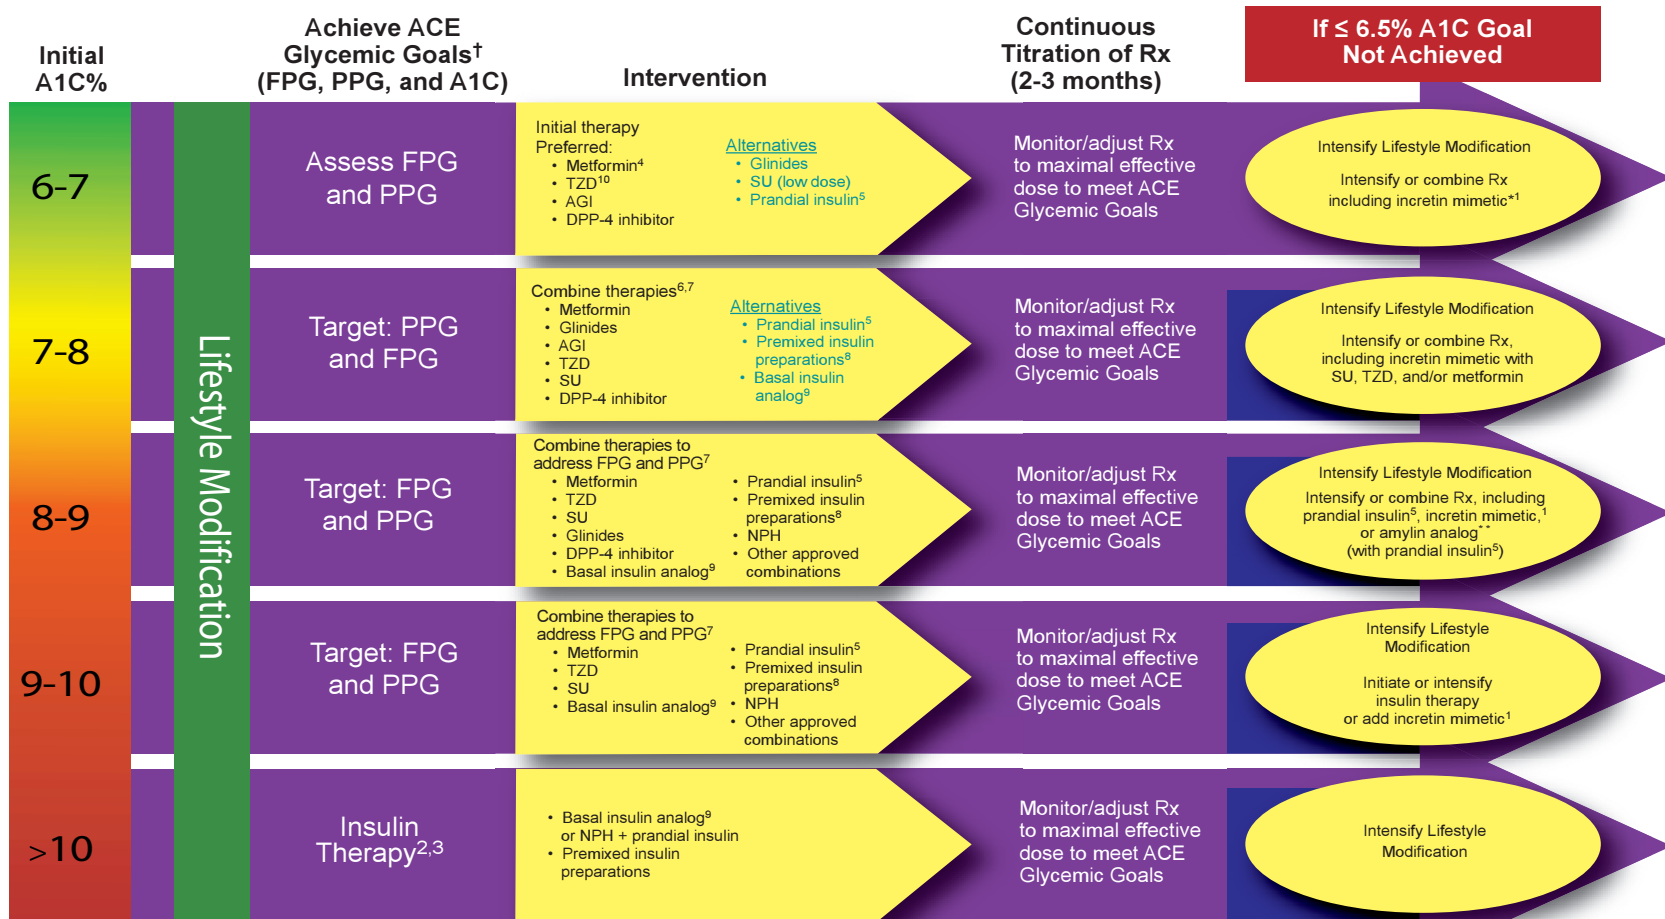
Initial A1C%

Achieve ACE Glycemic Goals† (FPG, PPG, and A1C)

Intervention

Continuous Titration of Rx (2-3 months)

If ≤ 6.5% A1C Goal Not Achieved

Lifestyle Modification

6-7

Assess FPG and PPG

Initial therapy
Preferred:
• Metformin$^4$
• TZD$^{10}$
• AGI
• DPP-4 inhibitor

Alternatives
• Glinides
• SU (low dose)
• Prandial insulin$^5$

Monitor/adjust Rx to maximal effective dose to meet ACE Glycemic Goals

Intensify Lifestyle Modification

Intensify or combine Rx including incretin mimetic*$^1$

7-8

Target: PPG and FPG

Combine therapies$^{6,7}$
• Metformin
• Glinides
• AGI
• TZD
• SU
• DPP-4 inhibitor

Alternatives
• Prandial insulin$^5$
• Premixed insulin preparations$^8$
• Basal insulin analog$^9$

Monitor/adjust Rx to maximal effective dose to meet ACE Glycemic Goals

Intensify Lifestyle Modification

Intensify or combine Rx, including incretin mimetic with SU, TZD, and/or metformin

8-9

Target: FPG and PPG

Combine therapies to address FPG and PPG$^7$
• Metformin
• TZD
• SU
• Glinides
• DPP-4 inhibitor
• Basal insulin analog$^9$
• Prandial insulin$^5$
• Premixed insulin preparations$^8$
• NPH
• Other approved combinations

Monitor/adjust Rx to maximal effective dose to meet ACE Glycemic Goals

Intensify Lifestyle Modification

Intensify or combine Rx, including prandial insulin$^5$, incretin mimetic,$^1$ or amylin analog** (with prandial insulin$^5$)

9-10

Target: FPG and PPG

Combine therapies to address FPG and PPG$^7$
• Metformin
• TZD
• SU
• Basal insulin analog$^9$
• Prandial insulin$^5$
• Premixed insulin preparations$^8$
• NPH
• Other approved combinations

Monitor/adjust Rx to maximal effective dose to meet ACE Glycemic Goals

Intensify Lifestyle Modification

Initiate or intensify insulin therapy or add incretin mimetic$^1$

>10

Insulin Therapy$^{2,3}$

• Basal insulin analog$^9$ or NPH + prandial insulin
• Premixed insulin preparations

Monitor/adjust Rx to maximal effective dose to meet ACE Glycemic Goals

Intensify Lifestyle Modification